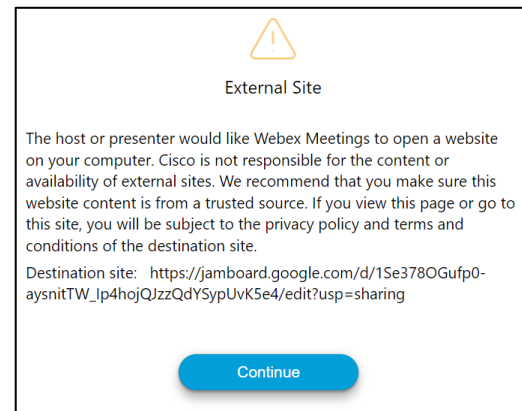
External Site

The host or presenter would like Webex Meetings to open a website on your computer. Cisco is not responsible for the content or availability of external sites. We recommend that you make sure this website content is from a trusted source. If you view this page or go to this site, you will be subject to the privacy policy and terms and conditions of the destination site.

Destination site: https://jamboard.google.com/d/1Se378OGufp0-aysnitTW_Ip4hojQJzzQdYSypUvK5e4/edit?usp=sharing

Continue